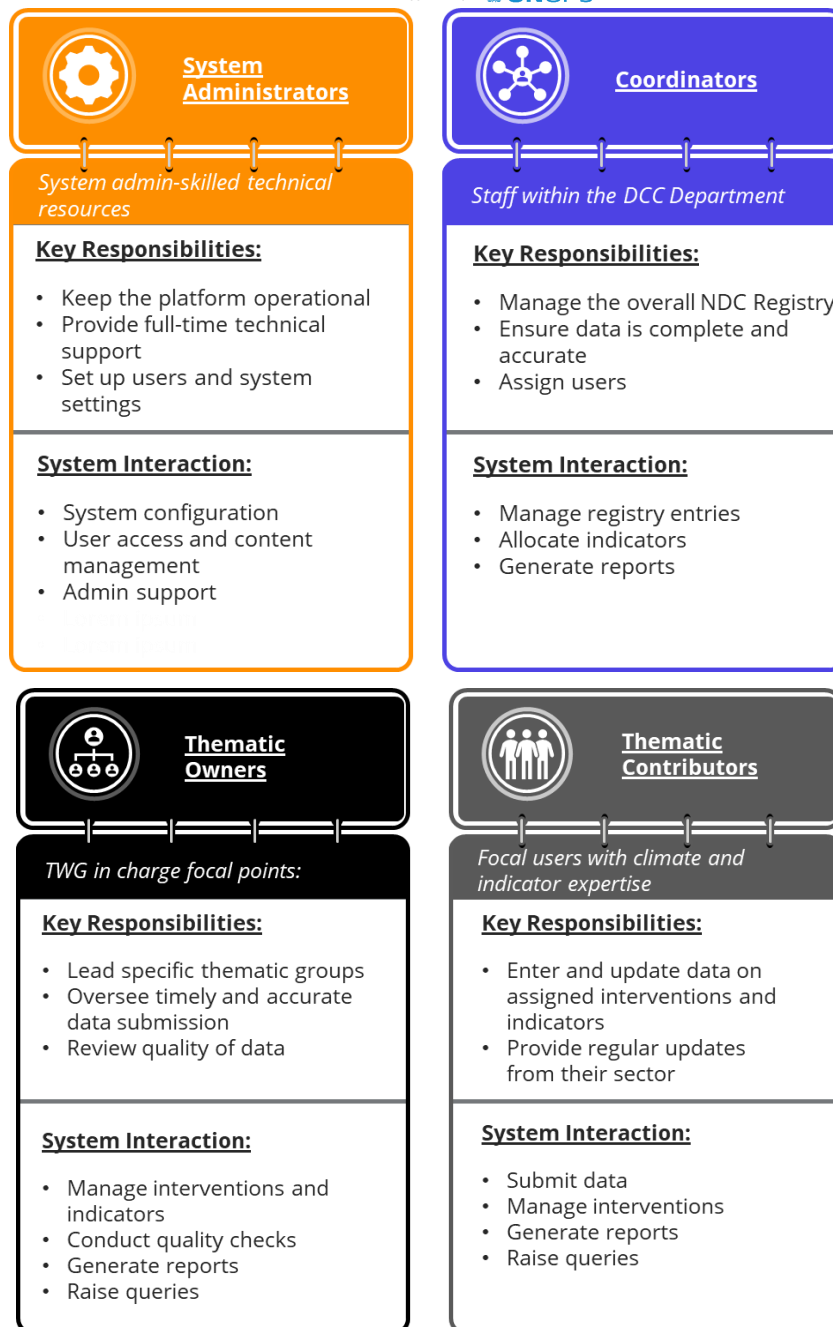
System Administrators

System admin-skilled technical resources

Key Responsibilities:

- Keep the platform operational
- Provide full-time technical support
- Set up users and system settings

System Interaction:

- System configuration
- User access and content management
- Admin support

Coordinators

Staff within the DCC Department

Key Responsibilities:

- Manage the overall NDC Registry
- Ensure data is complete and accurate
- Assign users

System Interaction:

- Manage registry entries
- Allocate indicators
- Generate reports

Thematic Owners

TWG in charge focal points:

Key Responsibilities:

- Lead specific thematic groups
- Oversee timely and accurate data submission
- Review quality of data

System Interaction:

- Manage interventions and indicators
- Conduct quality checks
- Generate reports
- Raise queries

Thematic Contributors

Focal users with climate and indicator expertise

Key Responsibilities:

- Enter and update data on assigned interventions and indicators
- Provide regular updates from their sector

System Interaction:

- Submit data
- Manage interventions
- Generate reports
- Raise queries